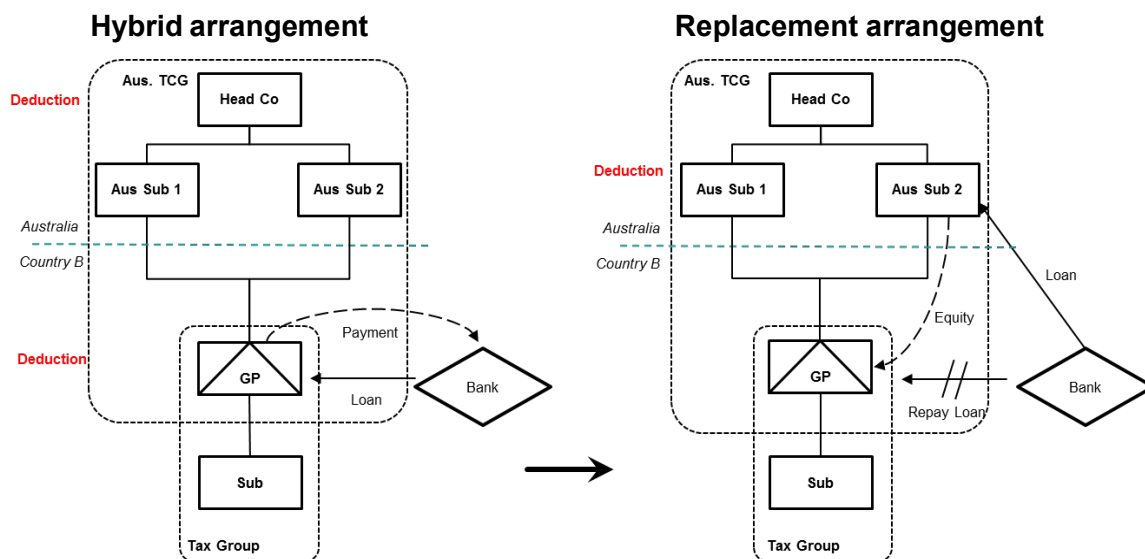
Hybrid arrangement

Aus. TCG

Deduction

Head Co

Aus Sub 1

Aus Sub 2

Australia

Country B

Payment

Deduction

GP

Bank

Loan

Sub

Tax Group

Replacement arrangement

Aus. TCG

Head Co

Deduction

Aus Sub 1

Aus Sub 2

Australia

Country B

Loan

Equity

GP

Bank

Repay Loan

Sub

Tax Group